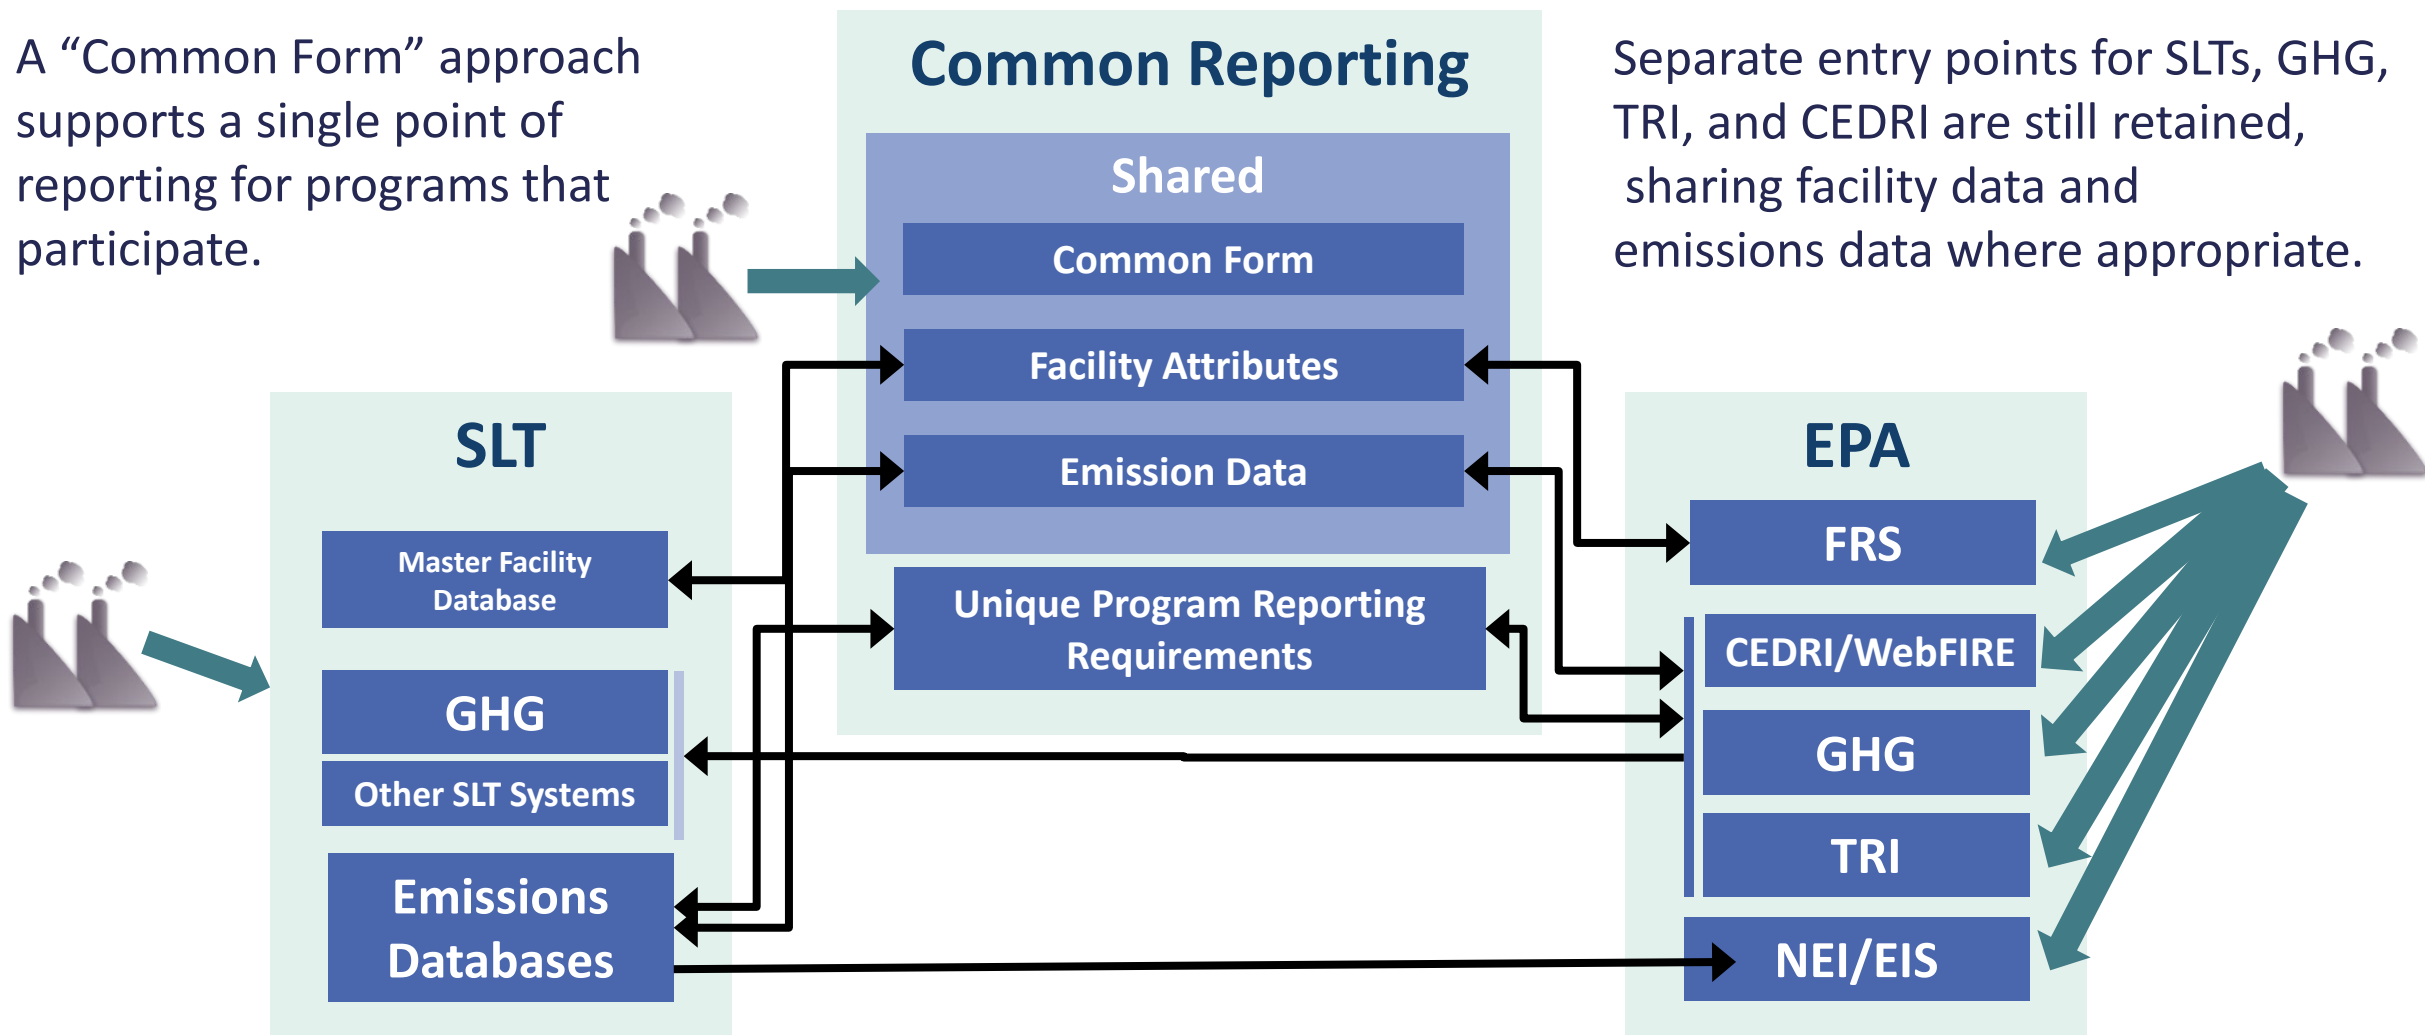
A “Common Form” approach supports a single point of reporting for programs that participate.

Common Reporting

Shared

Common Form

Facility Attributes

Emission Data

Unique Program Reporting Requirements

Separate entry points for SLTs, GHG, TRI, and CEDRI are still retained, sharing facility data and emissions data where appropriate.

SLT

Master Facility Database

GHG

Other SLT Systems

Emissions Databases

EPA

FRS

CEDRI/WebFIRE

GHG

TRI

NEI/EIS